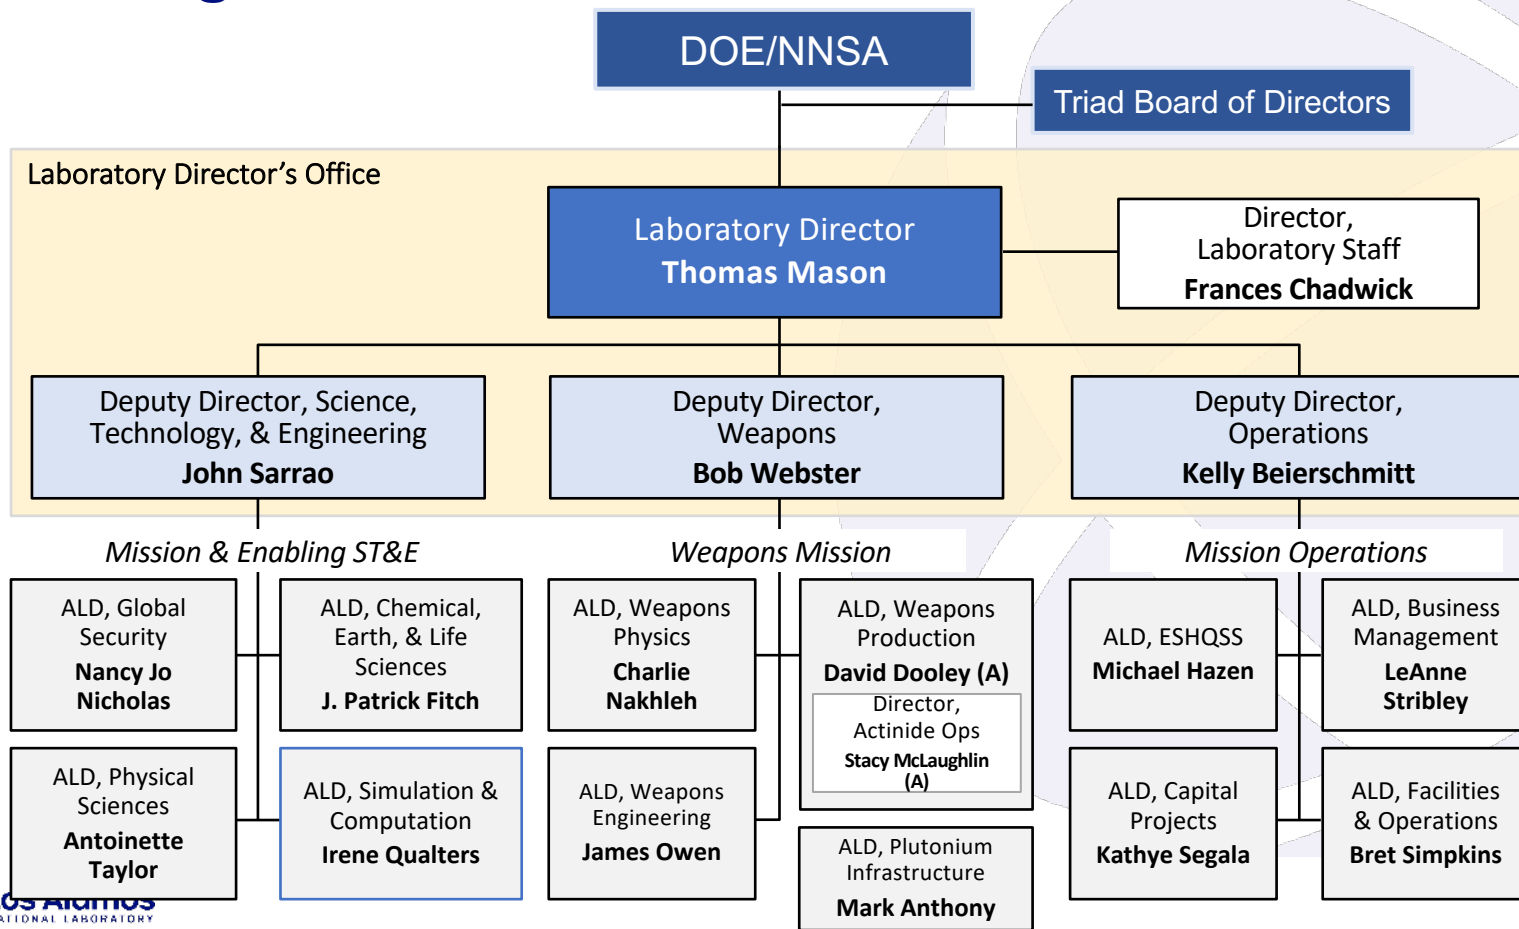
DOE/NNSA

Triad Board of Directors

Laboratory Director's Office

Laboratory Director
Thomas Mason

Director, Laboratory Staff
Frances Chadwick

Deputy Director, Science, Technology, & Engineering
John Sarrao

Deputy Director, Weapons
Bob Webster

Deputy Director, Operations
Kelly Beierschmitt

Mission & Enabling ST&E

Weapons Mission

Mission Operations

ALD, Global Security
Nancy Jo Nicholas

ALD, Chemical, Earth, & Life Sciences
J. Patrick Fitch

ALD, Weapons Physics
Charlie Nakhleh

ALD, Weapons Production
David Dooley (A)

Director, Actinide Ops
Stacy McLaughlin (A)

ALD, ESHQSS
Michael Hazen

ALD, Business Management
LeAnne Stribley

ALD, Physical Sciences
Antoinette Taylor

ALD, Simulation & Computation
Irene Qualters

ALD, Weapons Engineering
James Owen

ALD, Plutonium Infrastructure
Mark Anthony

ALD, Capital Projects
Kathye Segala

ALD, Facilities & Operations
Bret Simpkins

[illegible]os Alamos
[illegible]ATIONAL LABORATORY